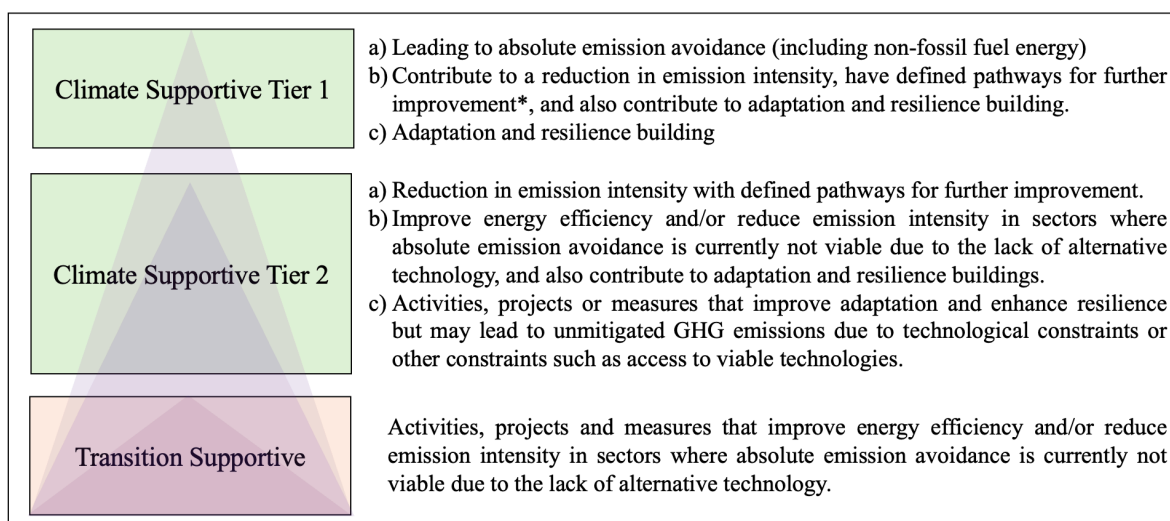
Climate Supportive Tier 1

a) Leading to absolute emission avoidance (including non-fossil fuel energy)
b) Contribute to a reduction in emission intensity, have defined pathways for further improvement*, and also contribute to adaptation and resilience building.
c) Adaptation and resilience building

Climate Supportive Tier 2

a) Reduction in emission intensity with defined pathways for further improvement.
b) Improve energy efficiency and/or reduce emission intensity in sectors where absolute emission avoidance is currently not viable due to the lack of alternative technology, and also contribute to adaptation and resilience buildings.
c) Activities, projects or measures that improve adaptation and enhance resilience but may lead to unmitigated GHG emissions due to technological constraints or other constraints such as access to viable technologies.

Transition Supportive

Activities, projects and measures that improve energy efficiency and/or reduce emission intensity in sectors where absolute emission avoidance is currently not viable due to the lack of alternative technology.